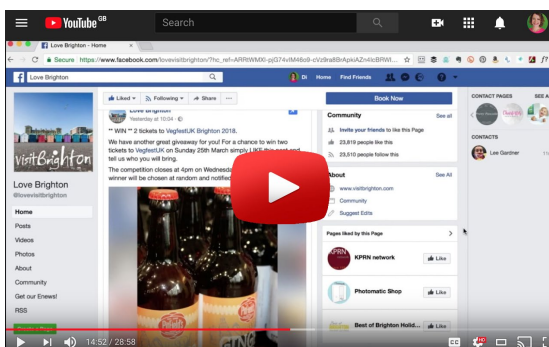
YouTube GB

Search

Love Brighton - Home

Secure https://www.facebook.com/lovevisitbrighton/?fref=ARRWMXI-pjG74vM46o9-cVz9raBBrApkiAZn4lcBRWI...

Love Brighton

Di Home Find Friends

visitBrighton

Love Brighton
@lovevisitbrighton

Home
Posts
Videos
Photos
About
Community
Get our Enews!
RSS

Liked Following Share ...

Love Brighton
Yesterday at 10:04

** WIN ** 2 tickets to VegfestUK Brighton 2018.

We have another great giveaway for you! For a chance to win two tickets to VegfestUK on Sunday 25th March simply LIKE this post and tell us who you will bring.

The competition closes at 4pm on Wednesday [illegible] winner will be chosen at random and notified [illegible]

Book Now

Community See all
Invite your friends to like this Page
23,819 people like this
23,510 people follow this

About See All
www.visitbrighton.com
Community
Suggest Edits

Pages liked by this Page
KPRN network Like
Photomatic Shop Like
Best of Brighton Holid... Like

CONTACT PAGES SEE A
CONTACTS
Lee Gardner

14:52 / 28:58